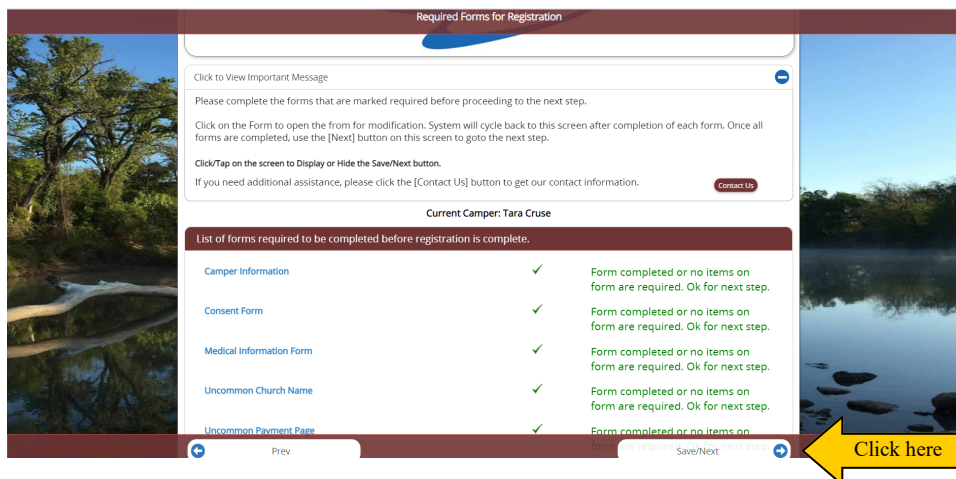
Required Forms for Registration

Click to View Important Message

Please complete the forms that are marked required before proceeding to the next step.

Click on the Form to open the from for modification. System will cycle back to this screen after completion of each form. Once all forms are completed, use the [Next] button on this screen to goto the next step.

Click/Tap on the screen to Display or Hide the Save/Next button.

If you need additional assistance, please click the [Contact Us] button to get our contact information.

Contact Us

Current Camper: Tara Cruse

List of forms required to be completed before registration is complete.

| | | |
|---|---|---|
| Camper Information | ✓ | Form completed or no items on form are required. Ok for next step. |
| Consent Form | ✓ | Form completed or no items on form are required. Ok for next step. |
| Medical Information Form | ✓ | Form completed or no items on form are required. Ok for next step. |
| Uncommon Church Name | ✓ | Form completed or no items on form are required. Ok for next step. |
| Uncommon Payment Page | ✓ | Form completed or no items on form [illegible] |

Prev

Save/Next

Click here